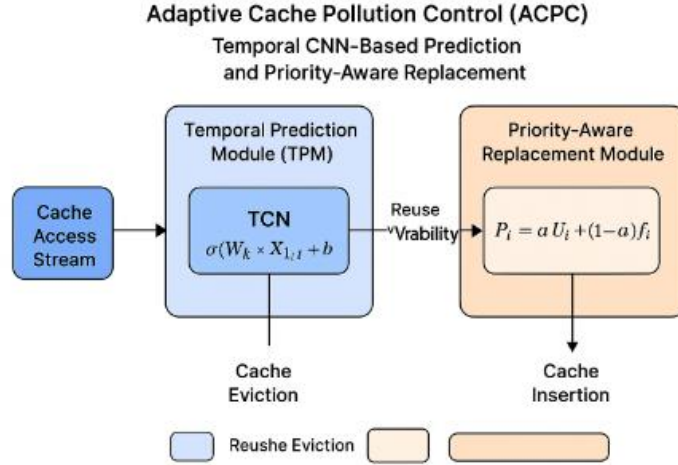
Adaptive Cache Pollution Control (ACPC)

Temporal CNN-Based Prediction and Priority-Aware Replacement

Temporal Prediction Module (TPM)

Priority-Aware Replacement Module

Cache Access Stream

TCN

$\sigma(W_k \times X_{1,t} + b$

Reuse Vrability

$P_i = a\,U_i + (1-a) f_i$

Cache Eviction

Cache Insertion

Reushe Eviction